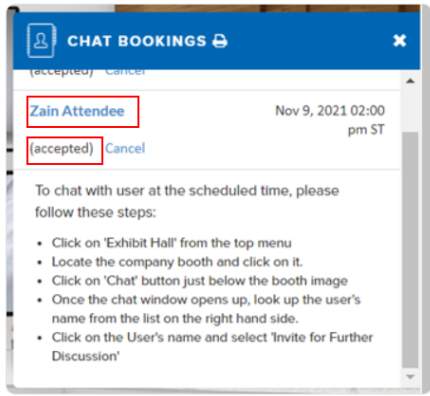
CHAT BOOKINGS

(accepted) Cancel

Zain Attendee

Nov 9, 2021 02:00 pm ST

(accepted) Cancel

To chat with user at the scheduled time, please follow these steps:

- Click on 'Exhibit Hall' from the top menu
- Locate the company booth and click on it.
- Click on 'Chat' button just below the booth image
- Once the chat window opens up, look up the user's name from the list on the right hand side.
- Click on the User's name and select 'Invite for Further Discussion'